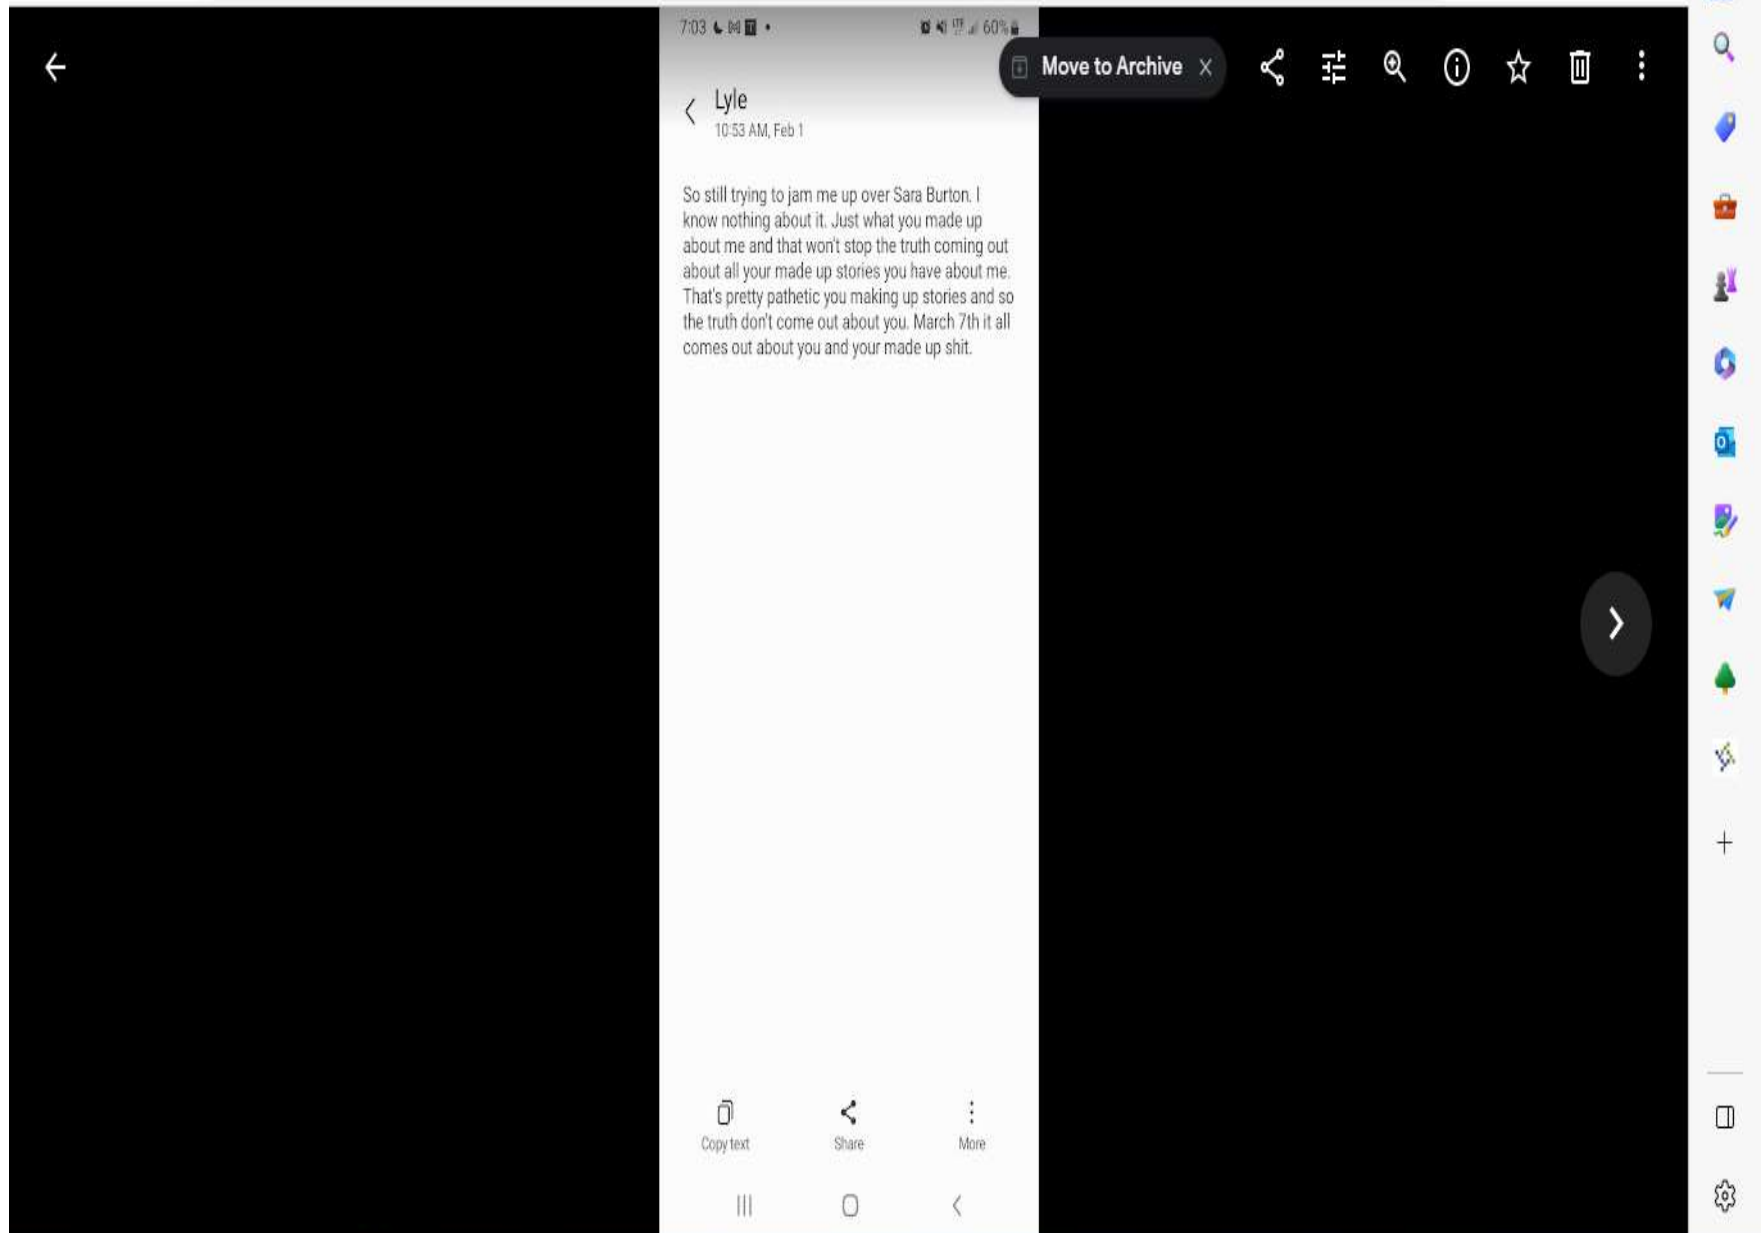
7:03

60%

Move to Archive

Lyle
10:53 AM, Feb 1

So still trying to jam me up over Sara Burton. I know nothing about it. Just what you made up about me and that won't stop the truth coming out about all your made up stories you have about me. That's pretty pathetic you making up stories and so the truth don't come out about you. March 7th it all comes out about you and your made up shit.

Copy text
Share
More